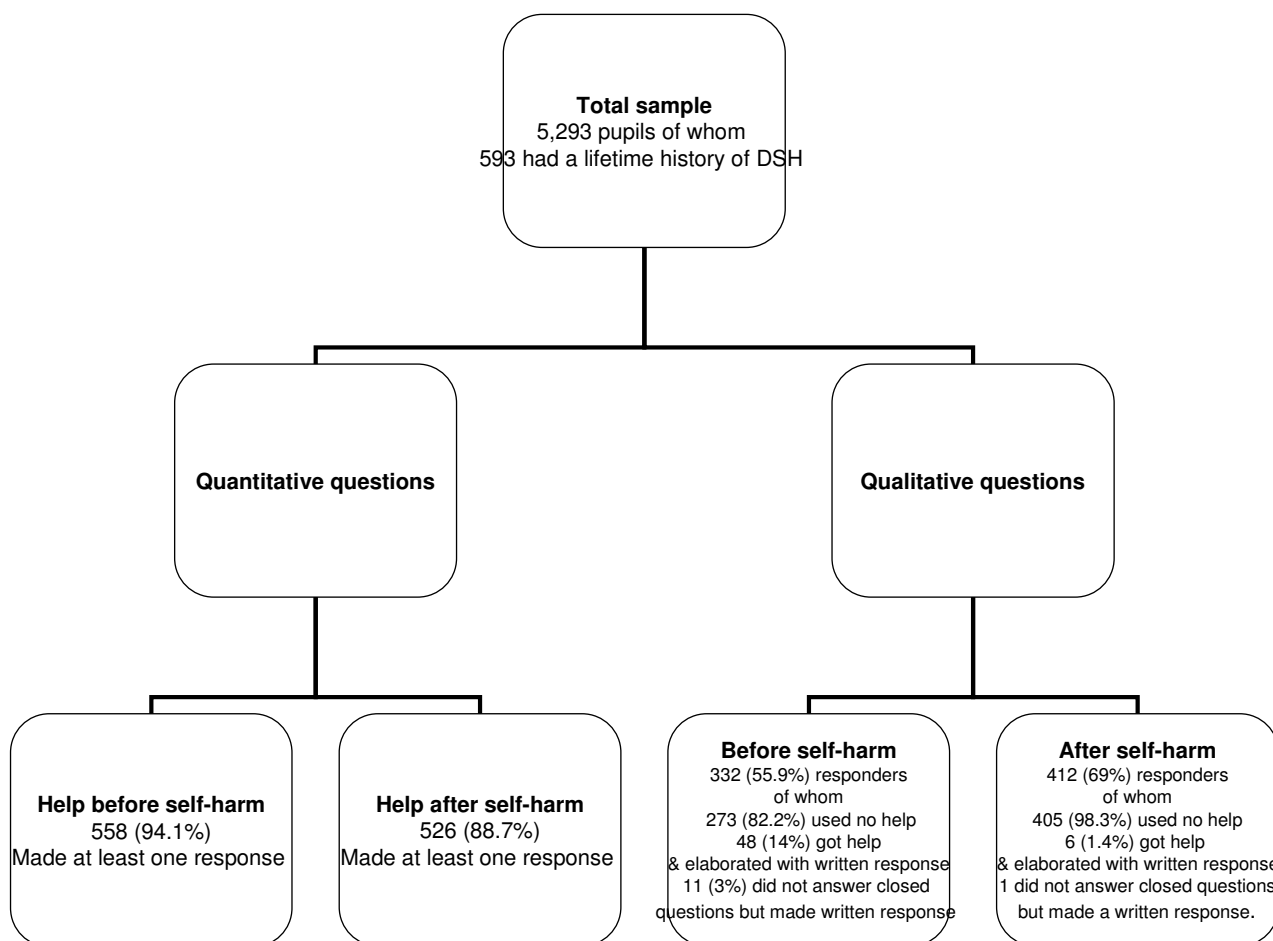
**Total sample**
5,293 pupils of whom
593 had a lifetime history of DSH

**Quantitative questions**

**Qualitative questions**

**Help before self-harm**
558 (94.1%)
Made at least one response

**Help after self-harm**
526 (88.7%)
Made at least one response

**Before self-harm**
332 (55.9%) responders
of whom
273 (82.2%) used no help
48 (14%) got help
& elaborated with written response
11 (3%) did not answer closed
questions but made written response

**After self-harm**
412 (69%) responders
of whom
405 (98.3%) used no help
6 (1.4%) got help
& elaborated with written response
1 did not answer closed questions
but made a written response.